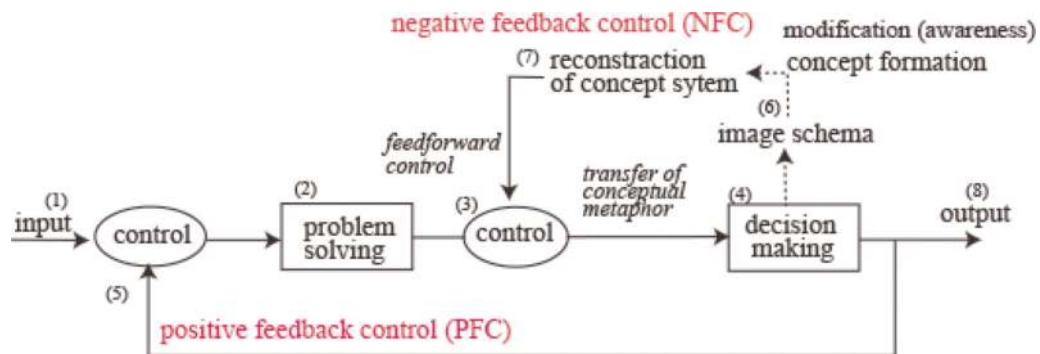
negative feedback control (NFC)

modification (awareness)

(7) reconstraction of concept sytem

concept formation

(6)

image schema

feedforward control

transfer of conceptual metaphor

(1) input

control

(2) problem solving

(3) control

(4) decision making

(8) output

(5)

positive feedback control (PFC)